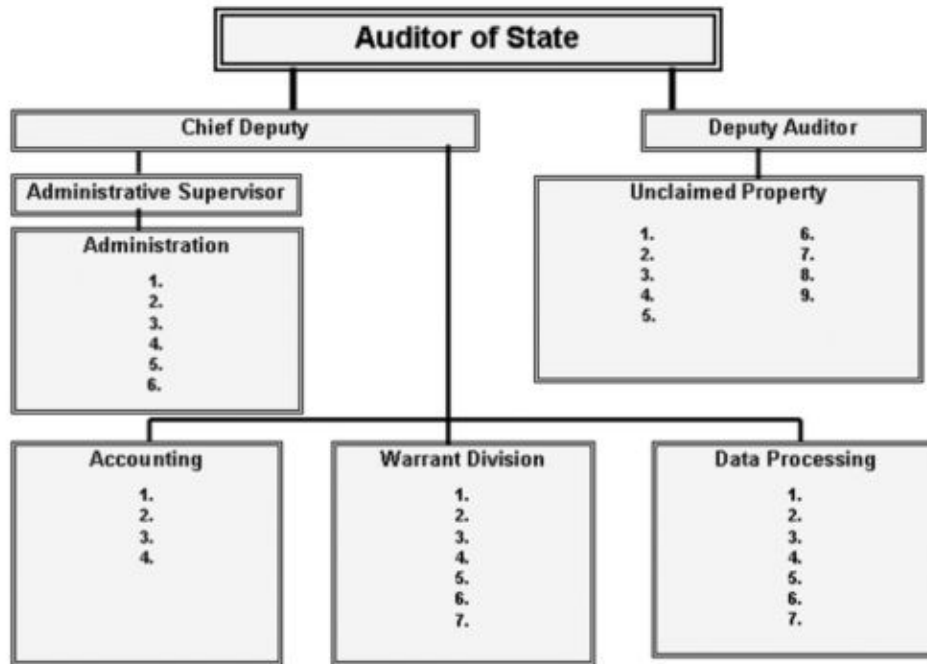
Auditor of State

Chief Deputy

Deputy Auditor

Administrative Supervisor

Administration
1.
2.
3.
4.
5.
6.

Unclaimed Property
1.
2.
3.
4.
5.
6.
7.
8.
9.

Accounting
1.
2.
3.
4.

Warrant Division
1.
2.
3.
4.
5.
6.
7.

Data Processing
1.
2.
3.
4.
5.
6.
7.